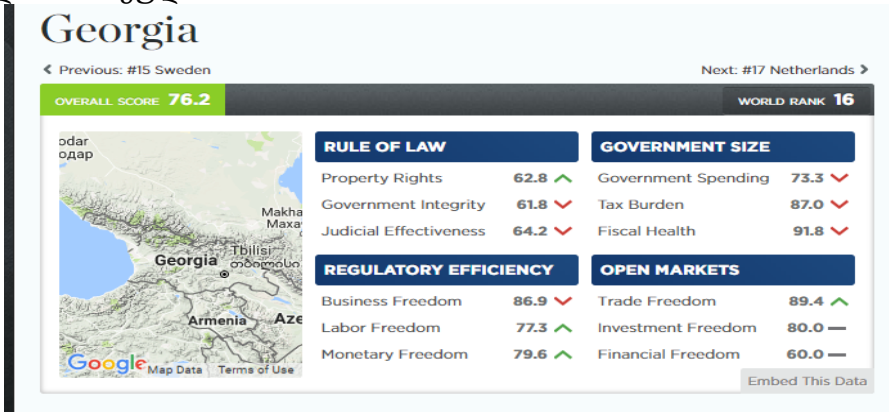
Georgia

‹ Previous: #15 Sweden

Next: #17 Netherlands ›

OVERALL SCORE 76.2

WORLD RANK 16

odar
одар
Makha
Махач
Tbilisi
თბილისი
Georgia
Armenia
Aze
Google
Map Data
Terms of Use

| RULE OF LAW | |
|---|---|
| Property Rights | 62.8 |
| Government Integrity | 61.8 |
| Judicial Effectiveness | 64.2 |

| GOVERNMENT SIZE | |
|---|---|
| Government Spending | 73.3 |
| Tax Burden | 87.0 |
| Fiscal Health | 91.8 |

| REGULATORY EFFICIENCY | |
|---|---|
| Business Freedom | 86.9 |
| Labor Freedom | 77.3 |
| Monetary Freedom | 79.6 |

| OPEN MARKETS | |
|---|---|
| Trade Freedom | 89.4 |
| Investment Freedom | 80.0 |
| Financial Freedom | 60.0 |

Embed This Data